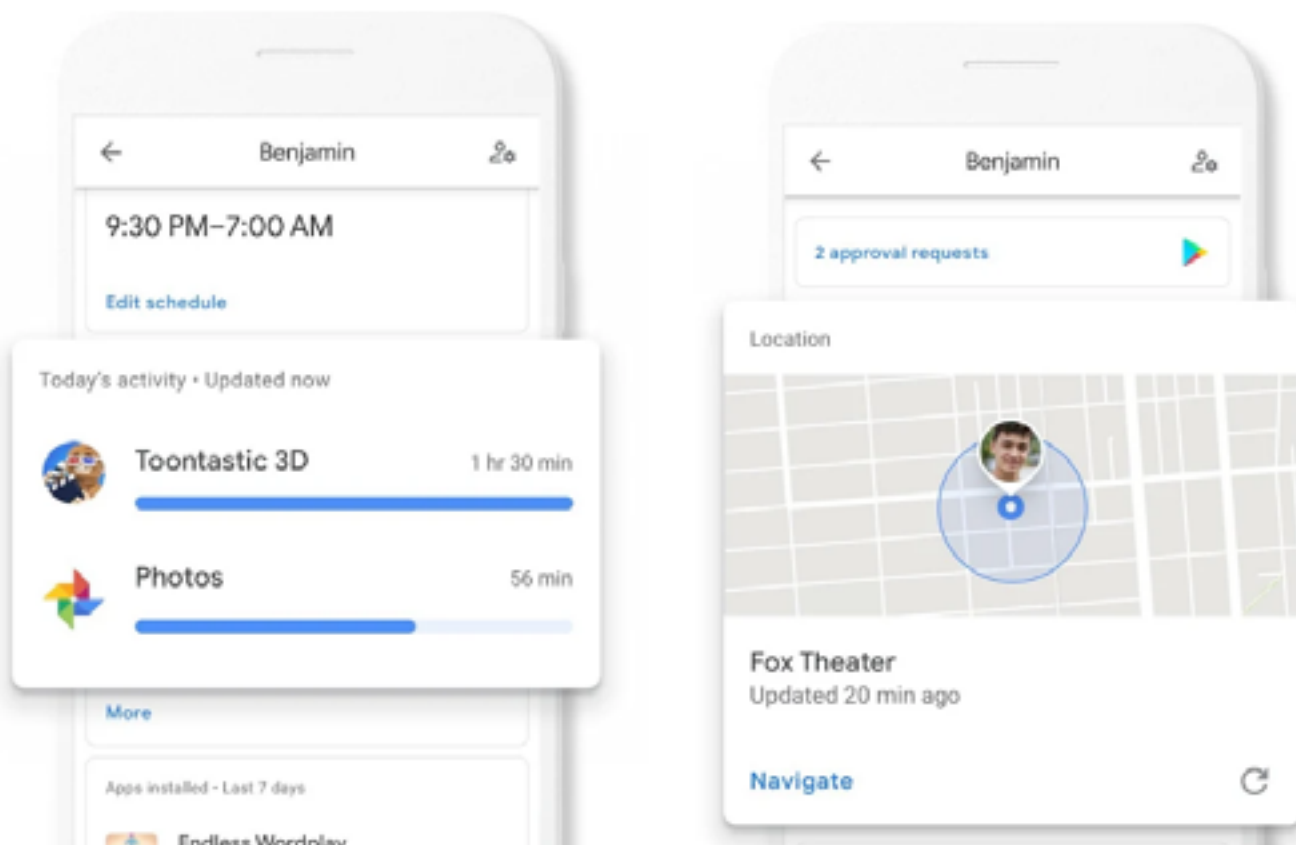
Benjamin

9:30 PM–7:00 AM

Edit schedule

Today's activity • Updated now

Toontastic 3D 1 hr 30 min

Photos 56 min

More

Apps installed - Last 7 days

Endless Wordplay

Benjamin

2 approval requests

Location

Fox Theater
Updated 20 min ago

Navigate